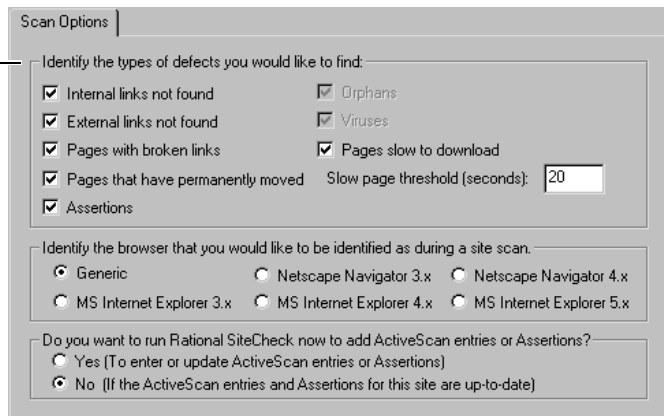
Scan Options

Identify the types of defects you would like to find:

Internal links not found
External links not found
Pages with broken links
Pages that have permanently moved
Assertions
Orphans
Viruses
Pages slow to download
Slow page threshold (seconds): 20

Identify the browser that you would like to be identified as during a site scan.

Generic
Netscape Navigator 3.x
Netscape Navigator 4.x
MS Internet Explorer 3.x
MS Internet Explorer 4.x
MS Internet Explorer 5.x

Do you want to run Rational SiteCheck now to add ActiveScan entries or Assertions?

Yes (To enter or update ActiveScan entries or Assertions)
No (If the ActiveScan entries and Assertions for this site are up-to-date)